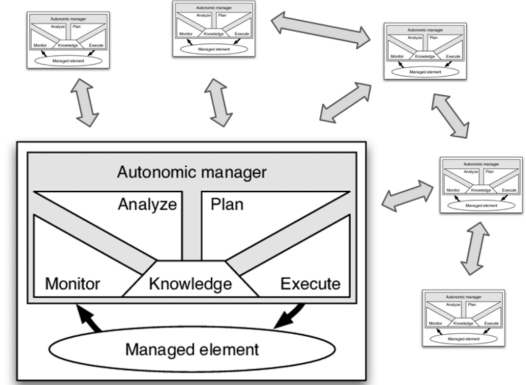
Autonomic manager
Analyze
Plan
Monitor
Knowledge
Execute
Managed element

Autonomic manager
Analyze
Plan
Monitor
Knowledge
Execute
Managed element

Autonomic manager
Analyze
Plan
Monitor
Knowledge
Execute
Managed element

Autonomic manager
Analyze
Plan
Monitor
Knowledge
Execute
Managed element

Autonomic manager
Analyze
Plan
Monitor
Knowledge
Execute
Managed element

Autonomic manager
Analyze
Plan
Monitor
Knowledge
Execute
Managed element